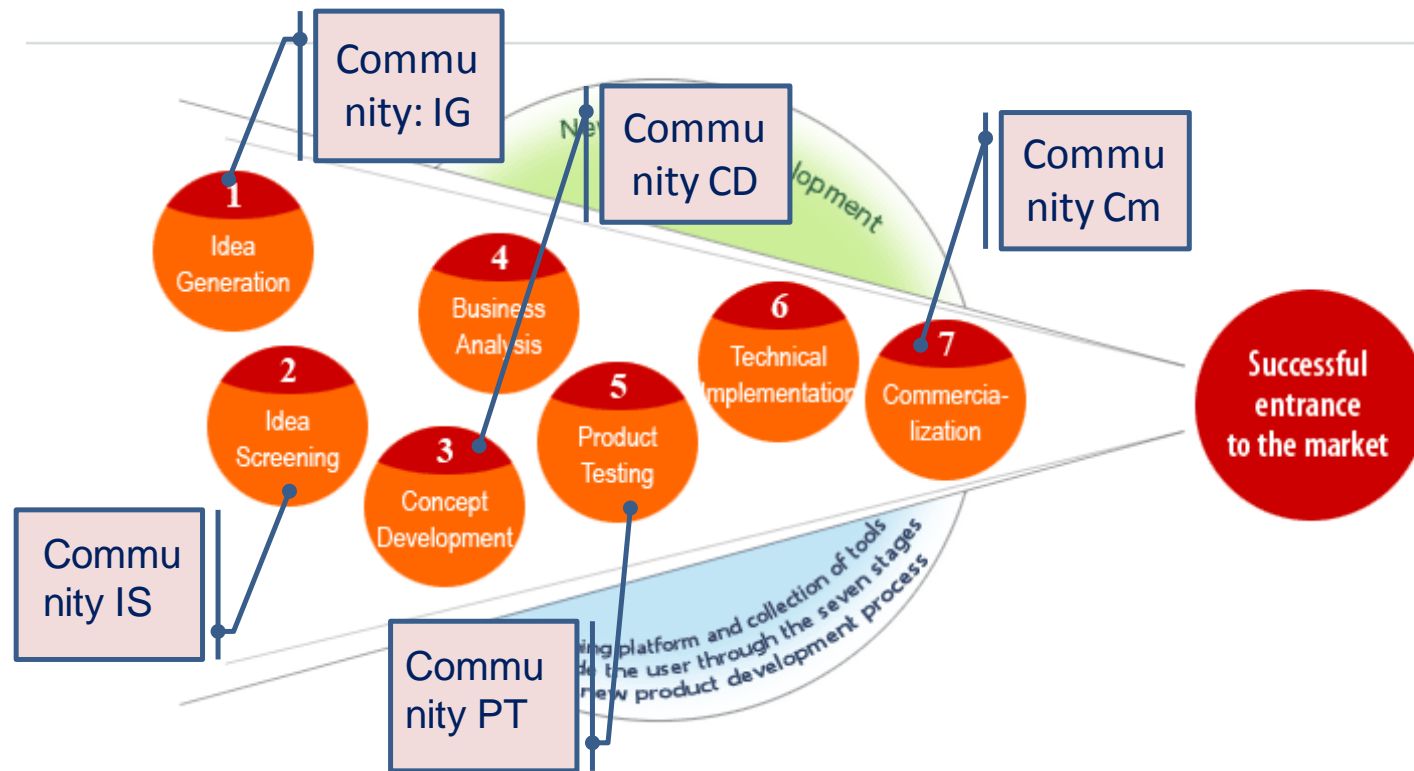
Community: IG

Community CD

Community Cm

Ne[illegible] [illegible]lopment

1
Idea Generation

4
Business Analysis

6
Technical Implementation

7
Commercialization

Successful entrance to the market

2
Idea Screening

3
Concept Development

5
Product Testing

Community IS

Community PT

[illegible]ing platform and collection of tools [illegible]de the user through the seven stages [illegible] new product development process